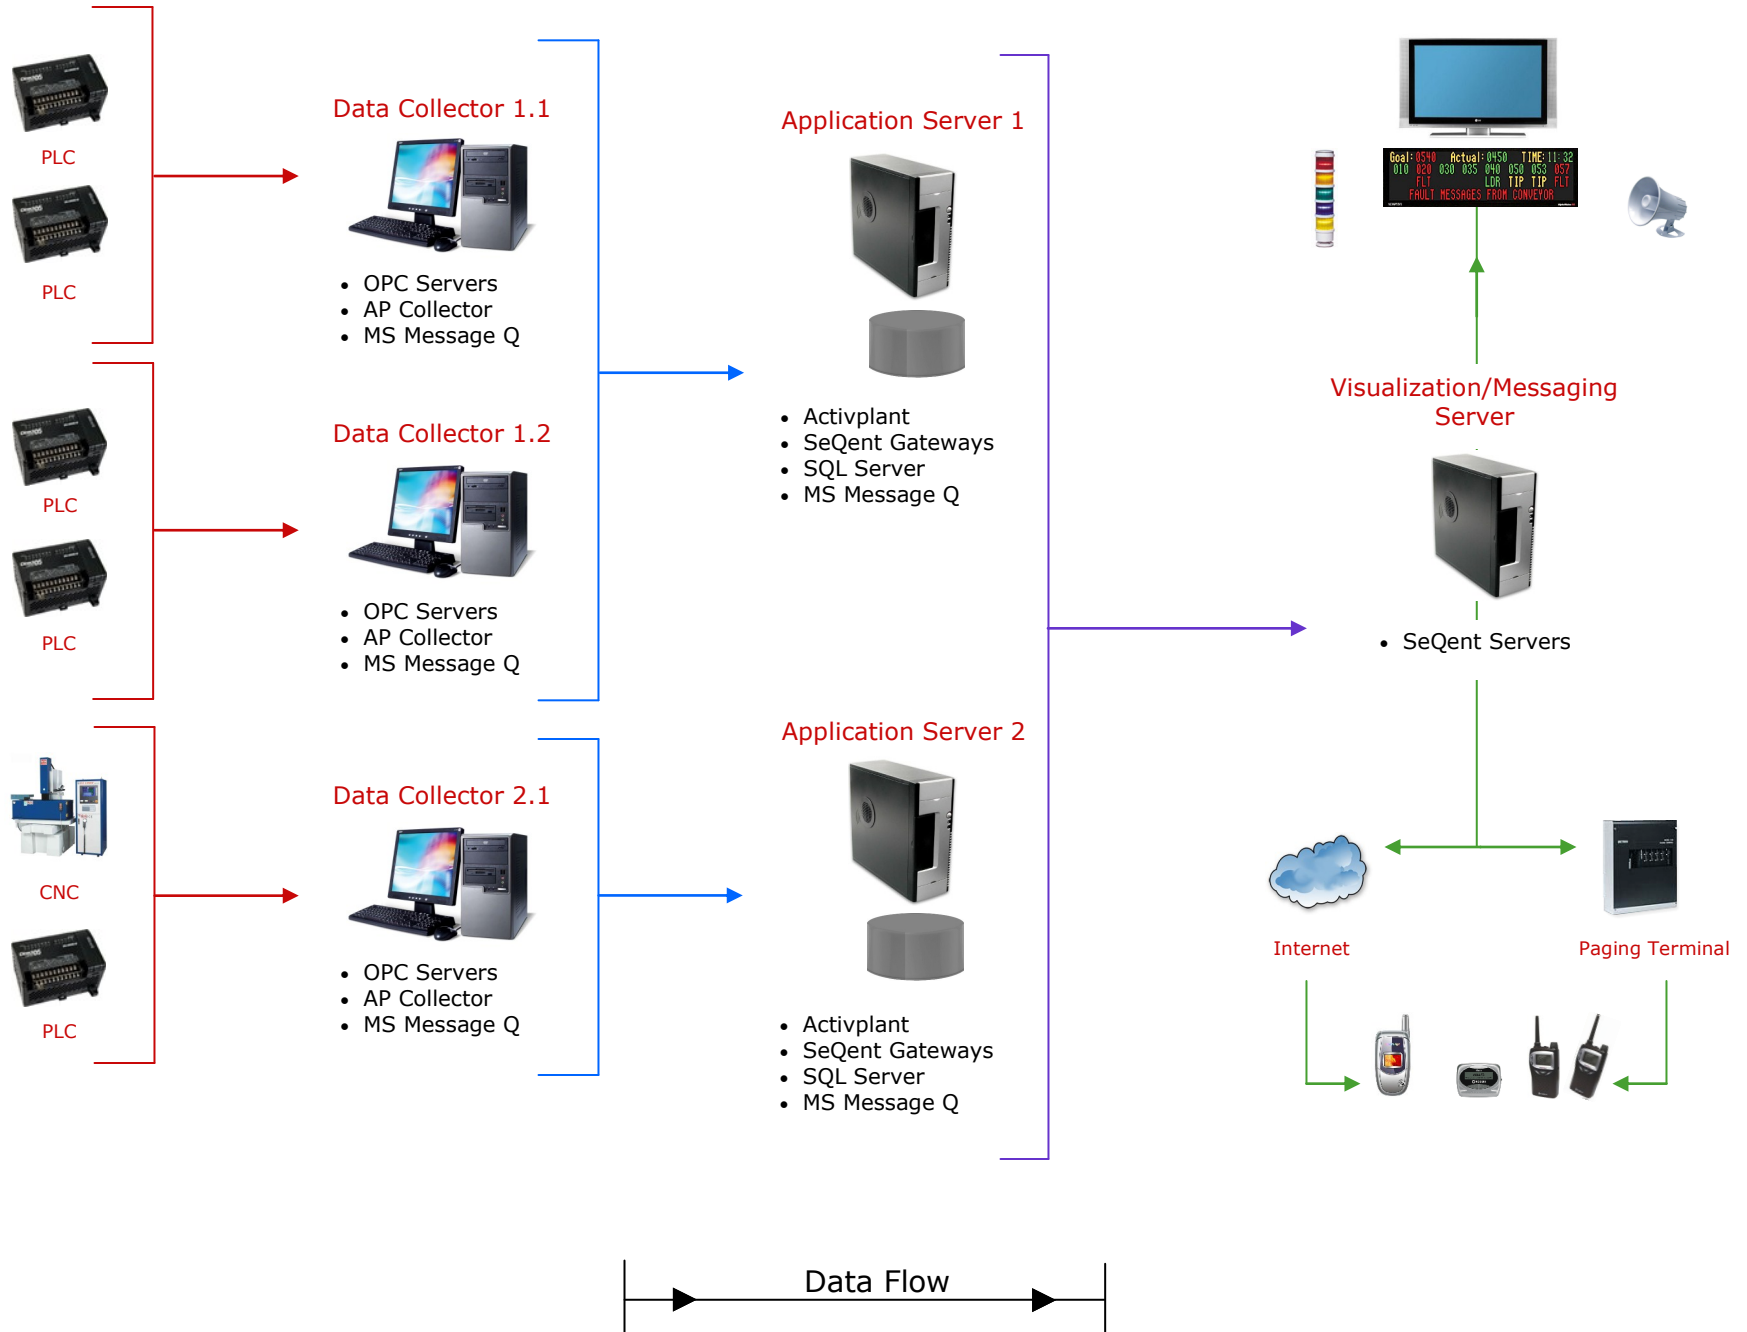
PLC

PLC

Data Collector 1.1

- OPC Servers
- AP Collector
- MS Message Q

PLC

PLC

Data Collector 1.2

- OPC Servers
- AP Collector
- MS Message Q

CNC

PLC

Data Collector 2.1

- OPC Servers
- AP Collector
- MS Message Q

Application Server 1

- Activplant
- SeQent Gateways
- SQL Server
- MS Message Q

Application Server 2

- Activplant
- SeQent Gateways
- SQL Server
- MS Message Q

Goal: 0540 Actual: 0450 TIME: 11:32
010 020 030 035 040 050 053 057
FLT LDR TIP TIP FLT
FAULT MESSAGES FROM CONVEYOR

Visualization/Messaging Server

- SeQent Servers

Internet

Paging Terminal

Data Flow